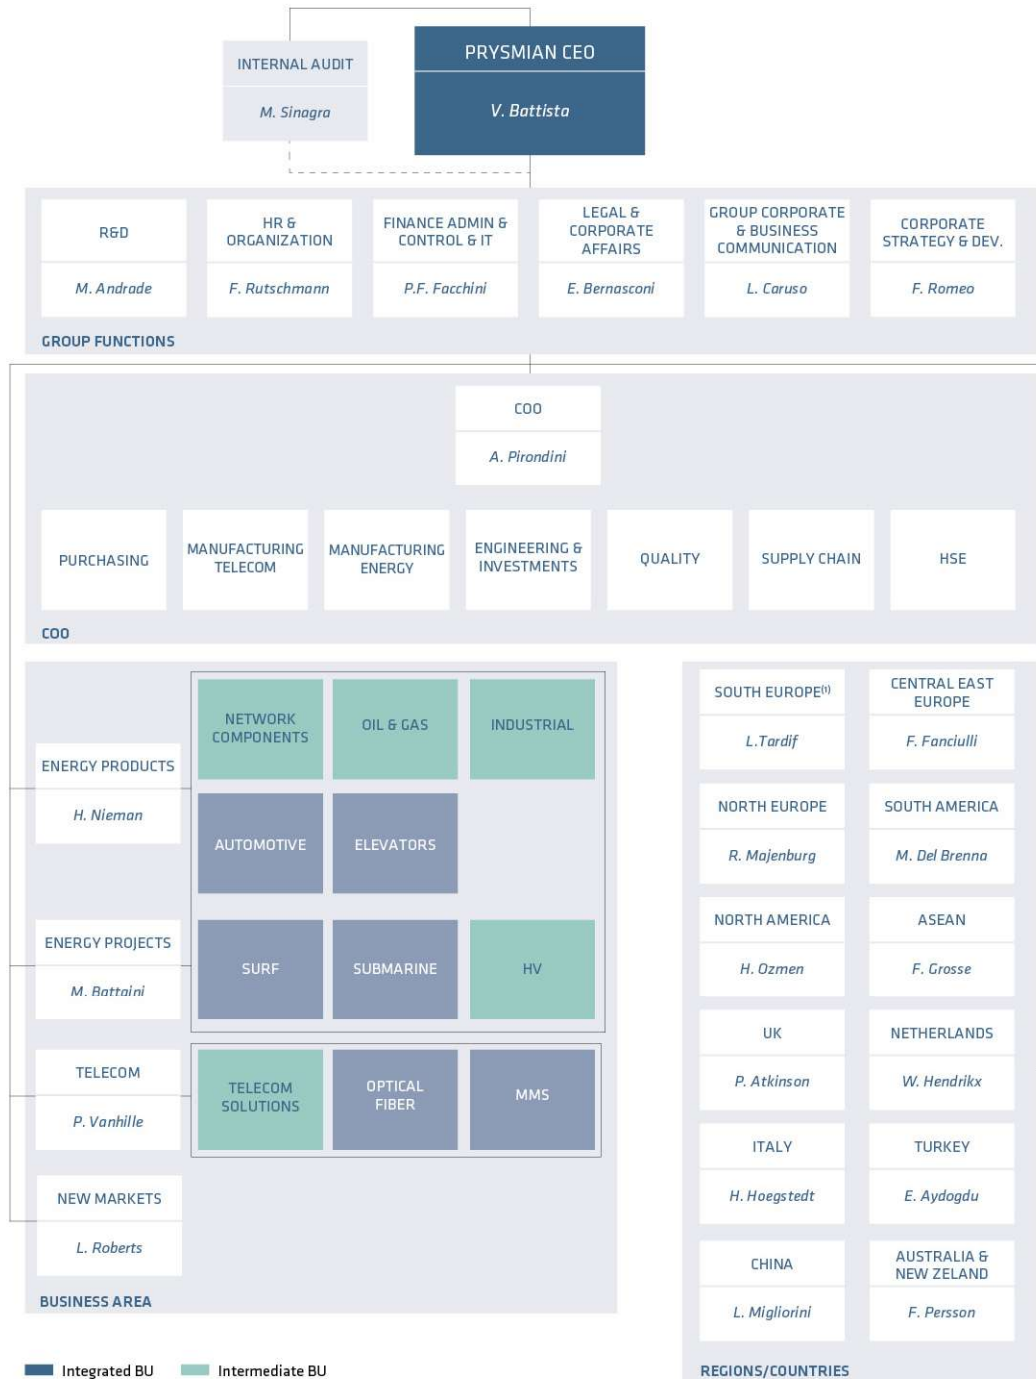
INTERNAL AUDIT
M. Sinagra

PRYSMIAN CEO
V. Battista

R&D
M. Andrade

HR & ORGANIZATION
F. Rutschmann

FINANCE ADMIN & CONTROL & IT
P.F. Facchini

LEGAL & CORPORATE AFFAIRS
E. Bernasconi

GROUP CORPORATE & BUSINESS COMMUNICATION
L. Caruso

CORPORATE STRATEGY & DEV.
F. Romeo

GROUP FUNCTIONS

COO
A. Pirondini

PURCHASING

MANUFACTURING TELECOM

MANUFACTURING ENERGY

ENGINEERING & INVESTMENTS

QUALITY

SUPPLY CHAIN

HSE

COO

NETWORK COMPONENTS

OIL & GAS

INDUSTRIAL

ENERGY PRODUCTS
H. Nieman

AUTOMOTIVE

ELEVATORS

ENERGY PROJECTS
M. Battaini

SURF

SUBMARINE

HV

TELECOM
P. Vanhille

TELECOM SOLUTIONS

OPTICAL FIBER

MMS

NEW MARKETS
L. Roberts

BUSINESS AREA

SOUTH EUROPE$^{(1)}$
L.Tardif

CENTRAL EAST EUROPE
F. Fanciulli

NORTH EUROPE
R. Majenburg

SOUTH AMERICA
M. Del Brenna

NORTH AMERICA
H. Ozmen

ASEAN
F. Grosse

UK
P. Atkinson

NETHERLANDS
W. Hendrikx

ITALY
H. Hoegstedt

TURKEY
E. Aydogdu

CHINA
L. Migliorini

AUSTRALIA & NEW ZELAND
F. Persson

REGIONS/COUNTRIES

Integrated BU
Intermediate BU